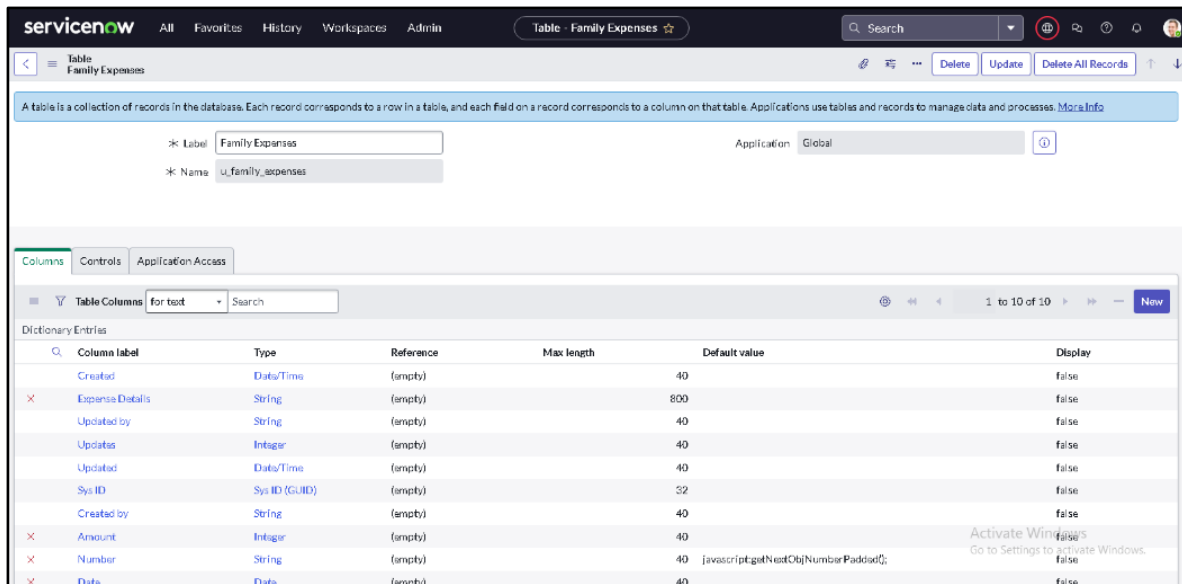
servicenow All Favorites History Workspaces Admin

Table - Family Expenses ☆

Search

Table
Family Expenses

Delete Update Delete All Records

A table is a collection of records in the database. Each record corresponds to a row in a table, and each field on a record corresponds to a column on that table. Applications use tables and records to manage data and processes. More Info

* Label Family Expenses

* Name u_family_expenses

Application Global

Columns Controls Application Access

Table Columns for text Search

1 to 10 of 10

New

Dictionary Entries

| | Column label | Type | Reference | Max length | Default value | Display |
|---|---|---|---|---|---|---|
| | Created | Date/Time | (empty) | 40 | | false |
| × | Expense Details | String | (empty) | 800 | | false |
| | Updated by | String | (empty) | 40 | | false |
| | Updates | Integer | (empty) | 40 | | false |
| | Updated | Date/Time | (empty) | 40 | | false |
| | Sys ID | Sys ID (GUID) | (empty) | 32 | | false |
| | Created by | String | (empty) | 40 | | false |
| × | Amount | Integer | (empty) | 40 | | false |
| × | Number | String | (empty) | 40 | javascript:getNextObjNumberPadded(); | false |
| × | Date | Date | (empty) | 40 | | false |

Activate Windows
Go to Settings to activate Windows.